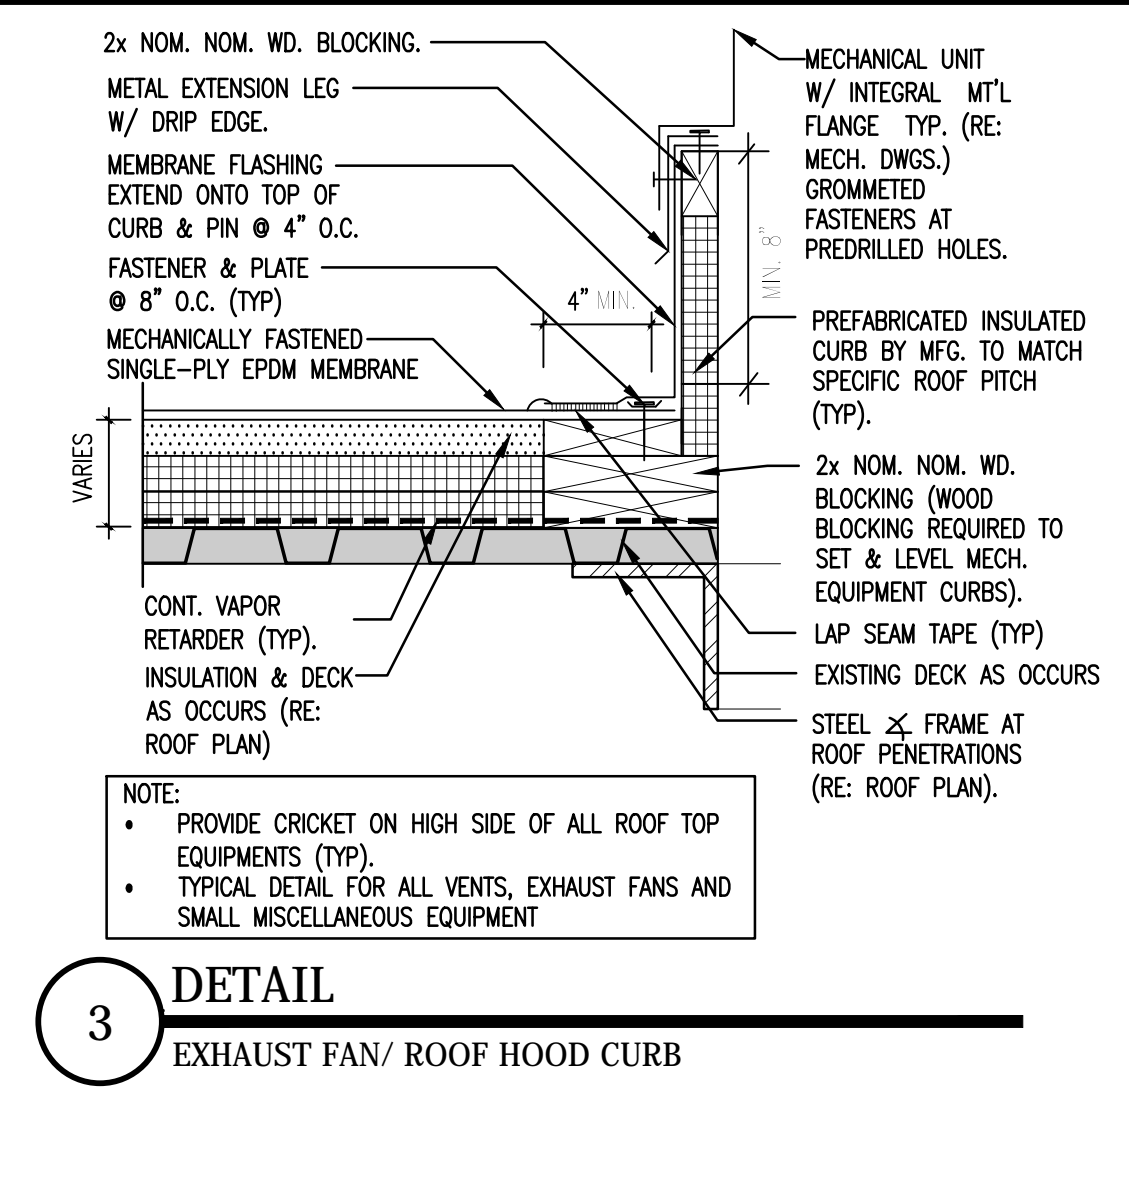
2x NOM. NOM. WD. BLOCKING.

METAL EXTENSION LEG W/ DRIP EDGE.

MEMBRANE FLASHING EXTEND ONTO TOP OF CURB & PIN @ 4" O.C.

FASTENER & PLATE @ 8" O.C. (TYP)

MECHANICALLY FASTENED SINGLE-PLY EPDM MEMBRANE

MECHANICAL UNIT W/ INTEGRAL MT'L FLANGE TYP. (RE: MECH. DWGS.) GROMMETED FASTENERS AT PREDRILLED HOLES.

MIN. 8"

4" MIN.

PREFABRICATED INSULATED CURB BY MFG. TO MATCH SPECIFIC ROOF PITCH (TYP).

VARIES

2x NOM. NOM. WD. BLOCKING (WOOD BLOCKING REQUIRED TO SET & LEVEL MECH. EQUIPMENT CURBS).

CONT. VAPOR RETARDER (TYP).

INSULATION & DECK AS OCCURS (RE: ROOF PLAN)

LAP SEAM TAPE (TYP)

EXISTING DECK AS OCCURS

STEEL ∡ FRAME AT ROOF PENETRATIONS (RE: ROOF PLAN).

NOTE:
• PROVIDE CRICKET ON HIGH SIDE OF ALL ROOF TOP EQUIPMENTS (TYP).
• TYPICAL DETAIL FOR ALL VENTS, EXHAUST FANS AND SMALL MISCELLANEOUS EQUIPMENT

3

DETAIL

EXHAUST FAN/ ROOF HOOD CURB